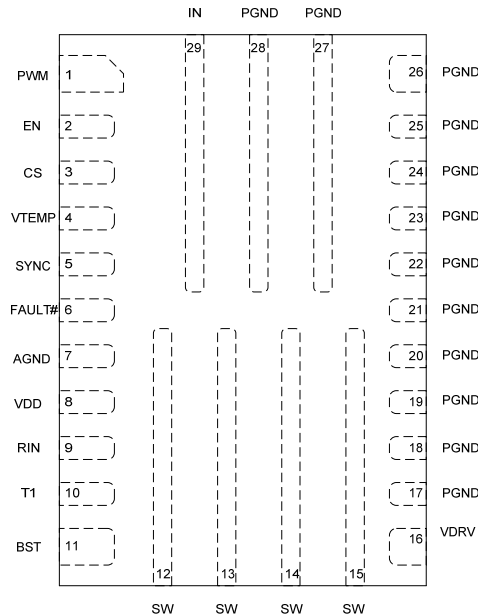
IN PGND PGND

29 28 27

PWM 1
EN 2
CS 3
VTEMP 4
SYNC 5
FAULT# 6
AGND 7
VDD 8
RIN 9
T1 10
BST 11

26 PGND
25 PGND
24 PGND
23 PGND
22 PGND
21 PGND
20 PGND
19 PGND
18 PGND
17 PGND
16 VDRV

12 13 14 15

SW SW SW SW